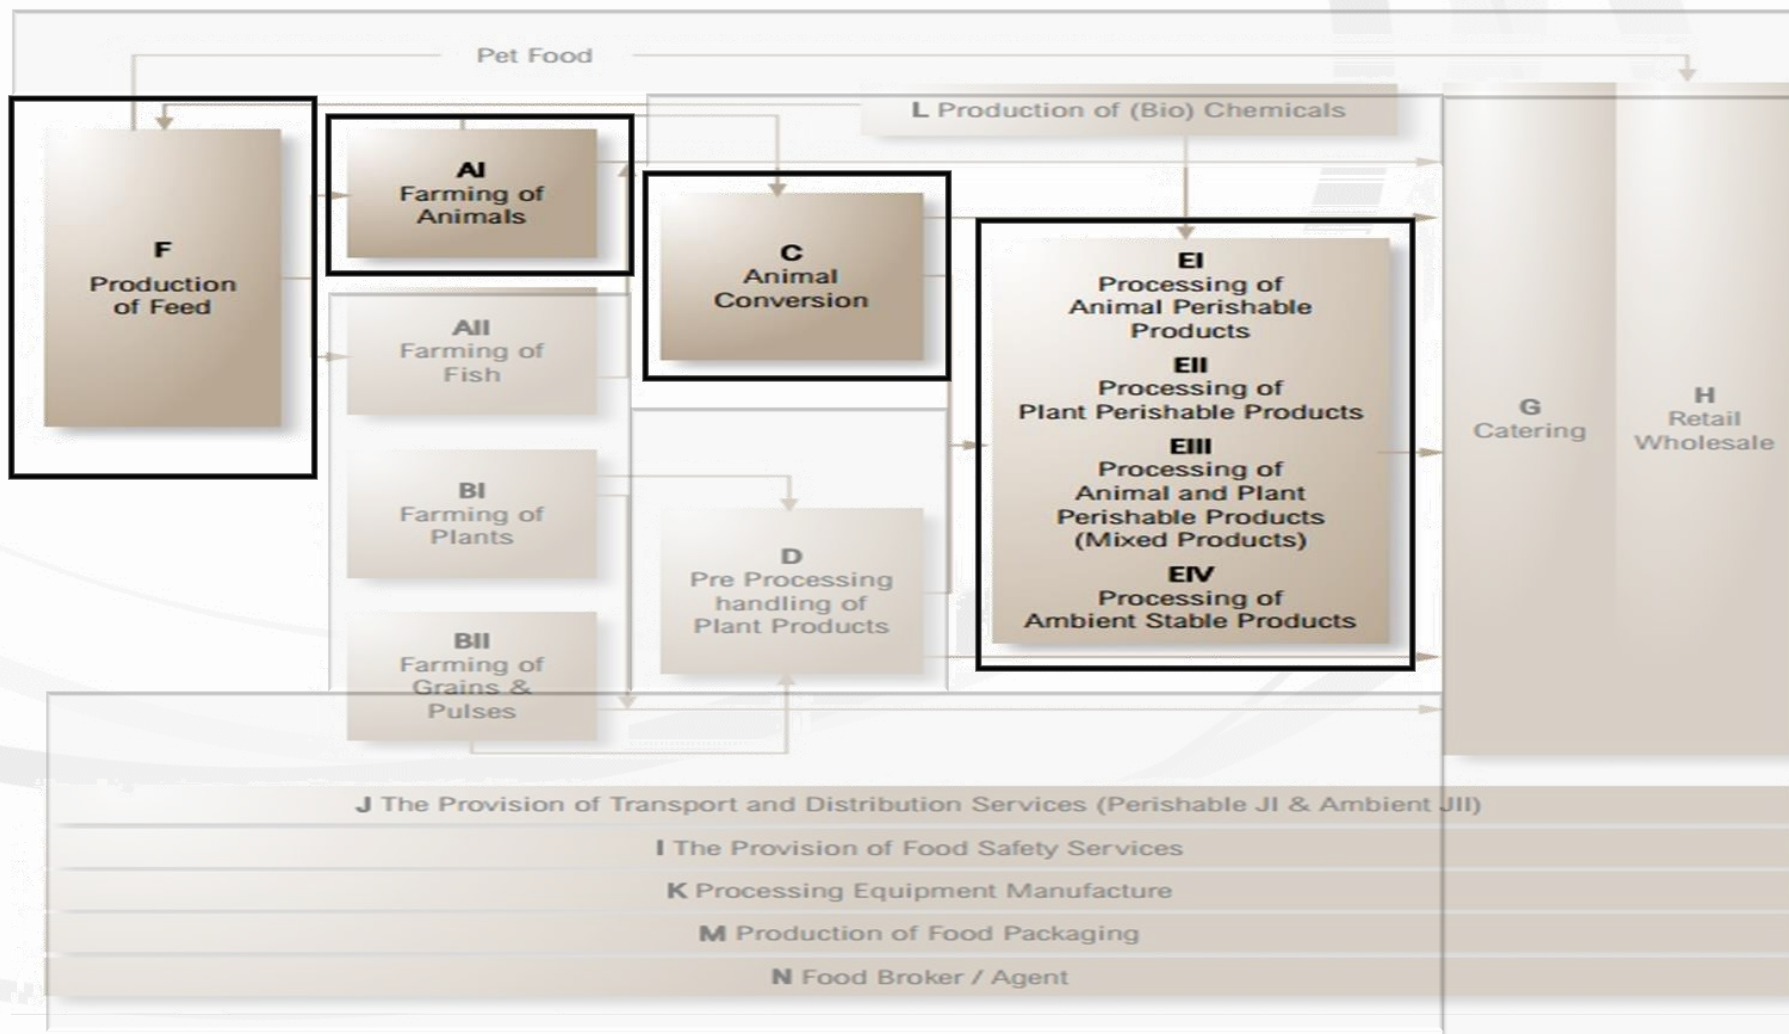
Pet Food

L Production of (Bio) Chemicals

F
Production of Feed

AI
Farming of Animals

AII
Farming of Fish

BI
Farming of Plants

BII
Farming of Grains & Pulses

C
Animal Conversion

D
Pre Processing handling of Plant Products

EI
Processing of Animal Perishable Products

EII
Processing of Plant Perishable Products

EIII
Processing of Animal and Plant Perishable Products (Mixed Products)

EIV
Processing of Ambient Stable Products

G
Catering

H
Retail Wholesale

J The Provision of Transport and Distribution Services (Perishable JI & Ambient JII)

I The Provision of Food Safety Services

K Processing Equipment Manufacture

M Production of Food Packaging

N Food Broker / Agent